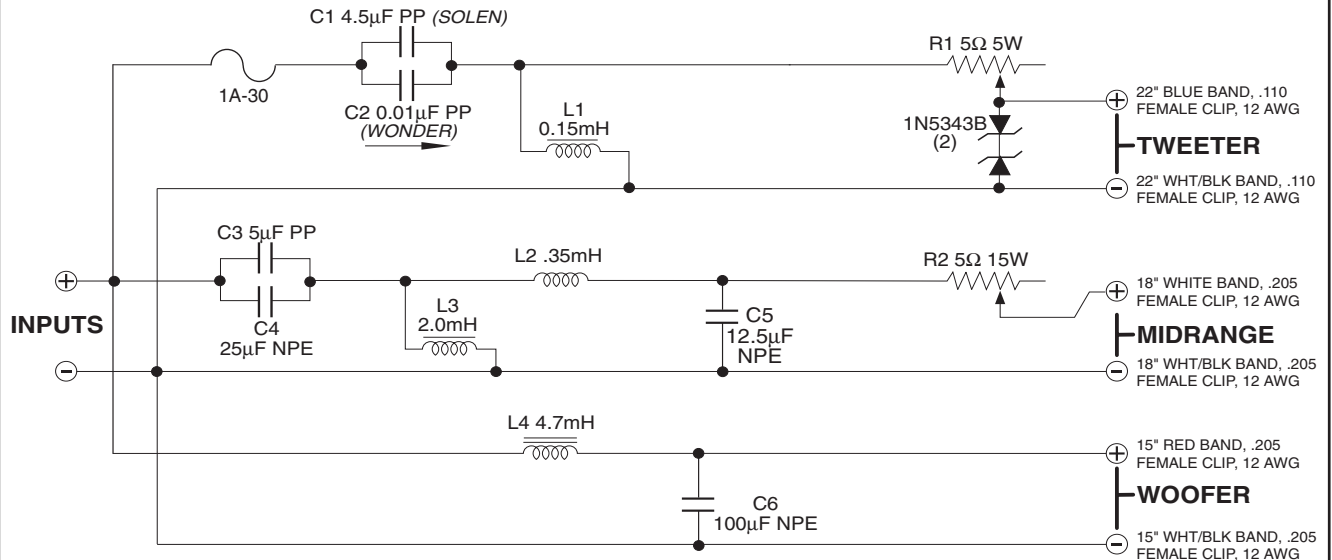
C1 4.5μF PP (SOLEN)

1A-30

C2 0.01μF PP (WONDER)

L1 0.15mH

R1 5Ω 5W

1N5343B (2)

22" BLUE BAND, .110 FEMALE CLIP, 12 AWG

TWEETER

22" WHT/BLK BAND, .110 FEMALE CLIP, 12 AWG

C3 5μF PP

C4 25μF NPE

L2 .35mH

L3 2.0mH

C5 12.5μF NPE

R2 5Ω 15W

18" WHITE BAND, .205 FEMALE CLIP, 12 AWG

MIDRANGE

18" WHT/BLK BAND, .205 FEMALE CLIP, 12 AWG

INPUTS

L4 4.7mH

C6 100μF NPE

15" RED BAND, .205 FEMALE CLIP, 12 AWG

WOOFER

15" WHT/BLK BAND, .205 FEMALE CLIP, 12 AWG